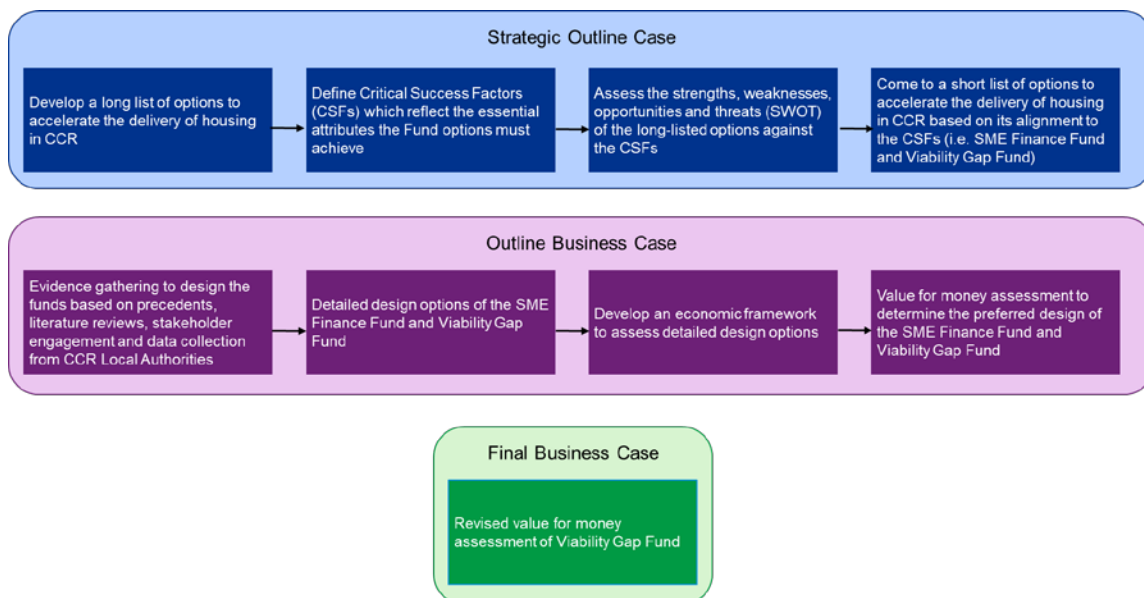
Strategic Outline Case

Develop a long list of options to accelerate the delivery of housing in CCR

Define Critical Success Factors (CSFs) which reflect the essential attributes the Fund options must achieve

Assess the strengths, weaknesses, opportunities and threats (SWOT) of the long-listed options against the CSFs

Come to a short list of options to accelerate the delivery of housing in CCR based on its alignment to the CSFs (i.e. SME Finance Fund and Viability Gap Fund)

Outline Business Case

Evidence gathering to design the funds based on precedents, literature reviews, stakeholder engagement and data collection from CCR Local Authorities

Detailed design options of the SME Finance Fund and Viability Gap Fund

Develop an economic framework to assess detailed design options

Value for money assessment to determine the preferred design of the SME Finance Fund and Viability Gap Fund

Final Business Case

Revised value for money assessment of Viability Gap Fund